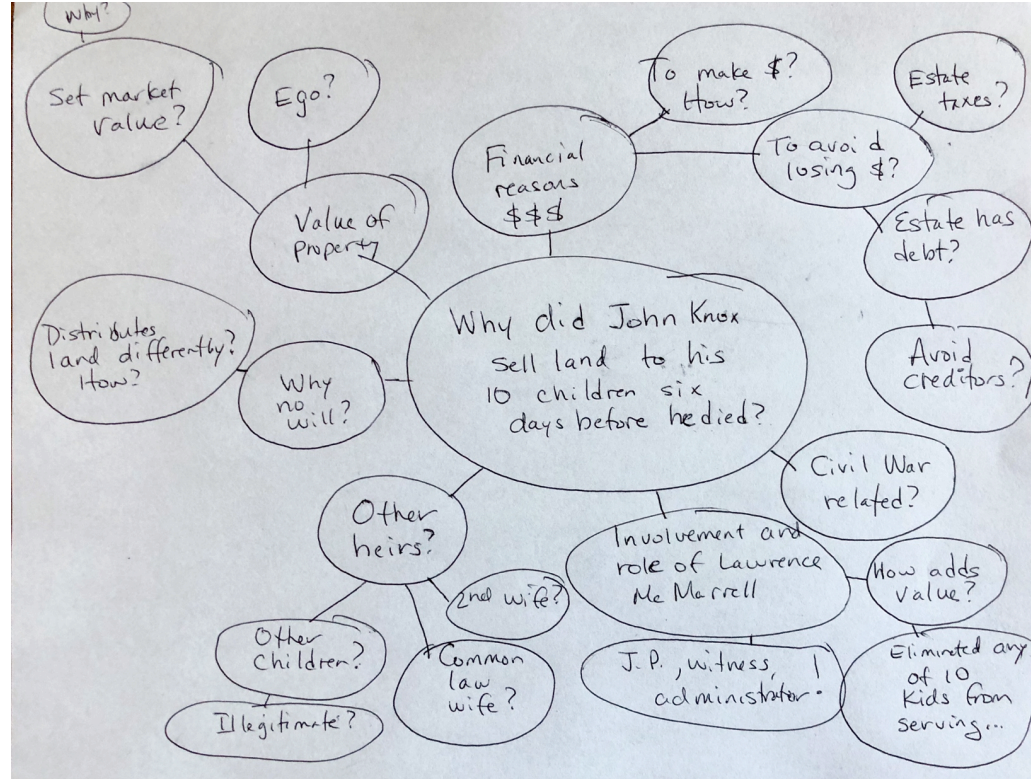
Why?

Set market value?

Ego?

Value of property

Financial reasons $$$

To make $? How?

To avoid losing $?

Estate taxes?

Estate has debt?

Avoid creditors?

Distributes land differently? How?

Why no will?

Why did John Knox sell land to his 10 children six days before he died?

Civil War related?

Other heirs?

2nd wife?

Other Children?

Illegitimate?

Common law wife?

Involvement and role of Lawrence McMarrell

How adds value?

J.P., witness, administrator!

Eliminated any of 10 kids from serving...